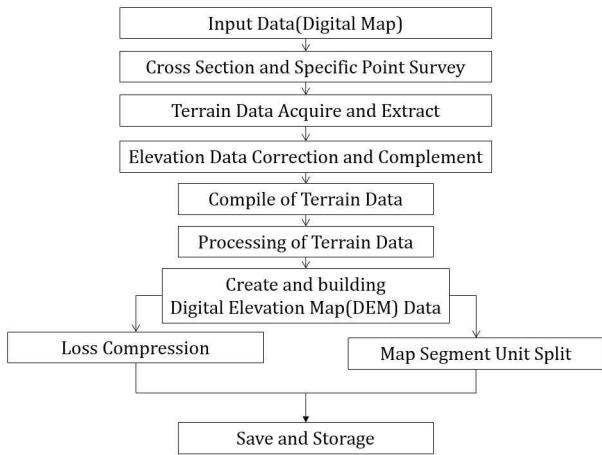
Input Data(Digital Map)

Cross Section and Specific Point Survey

Terrain Data Acquire and Extract

Elevation Data Correction and Complement

Compile of Terrain Data

Processing of Terrain Data

Create and building
Digital Elevation Map(DEM) Data

Loss Compression

Map Segment Unit Split

Save and Storage